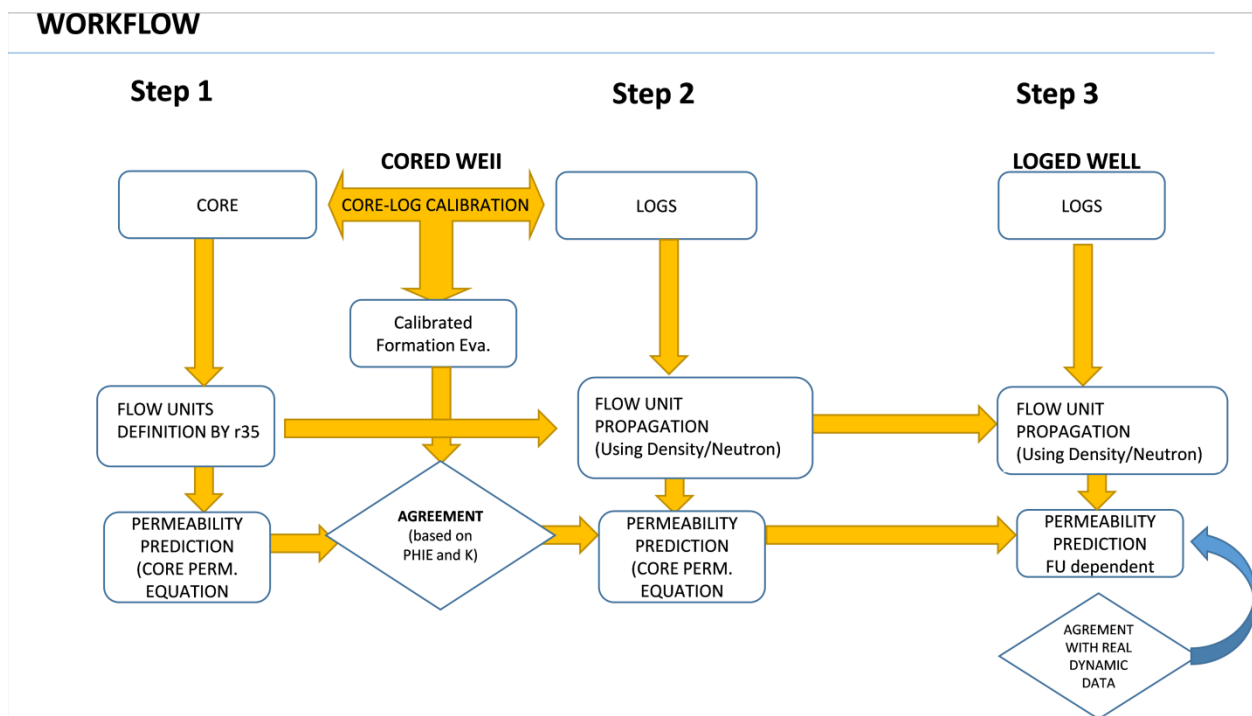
WORKFLOW

Step 1

Step 2

Step 3

CORED WEII

LOGED WELL

CORE

CORE-LOG CALIBRATION

LOGS

LOGS

Calibrated Formation Eva.

FLOW UNITS DEFINITION BY r35

FLOW UNIT PROPAGATION (Using Density/Neutron)

FLOW UNIT PROPAGATION (Using Density/Neutron)

PERMEABILITY PREDICTION (CORE PERM. EQUATION

AGREEMENT (based on PHIE and K)

PERMEABILITY PREDICTION (CORE PERM. EQUATION

PERMEABILITY PREDICTION FU dependent

AGREMENT WITH REAL DYNAMIC DATA